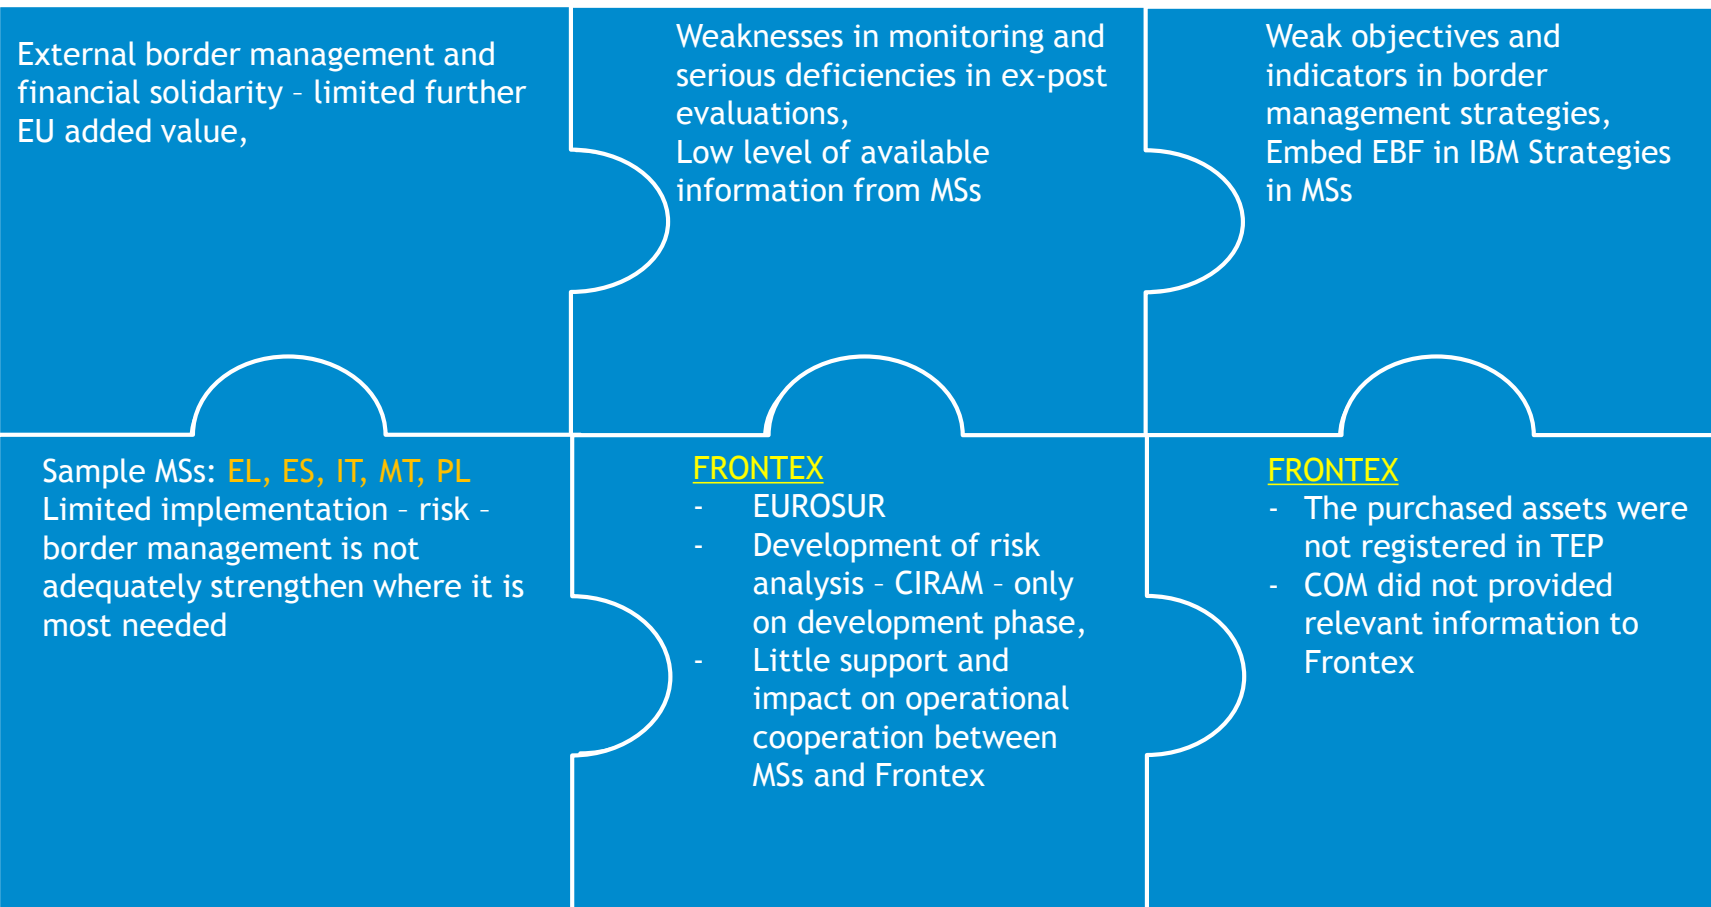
External border management and financial solidarity – limited further EU added value,

Weaknesses in monitoring and serious deficiencies in ex-post evaluations,
Low level of available information from MSs

Weak objectives and indicators in border management strategies,
Embed EBF in IBM Strategies in MSs

Sample MSs: EL, ES, IT, MT, PL
Limited implementation – risk – border management is not adequately strengthen where it is most needed

FRONTEX
- EUROSUR
- Development of risk analysis – CIRAM – only on development phase,
- Little support and impact on operational cooperation between MSs and Frontex

FRONTEX
- The purchased assets were not registered in TEP
- COM did not provided relevant information to Frontex